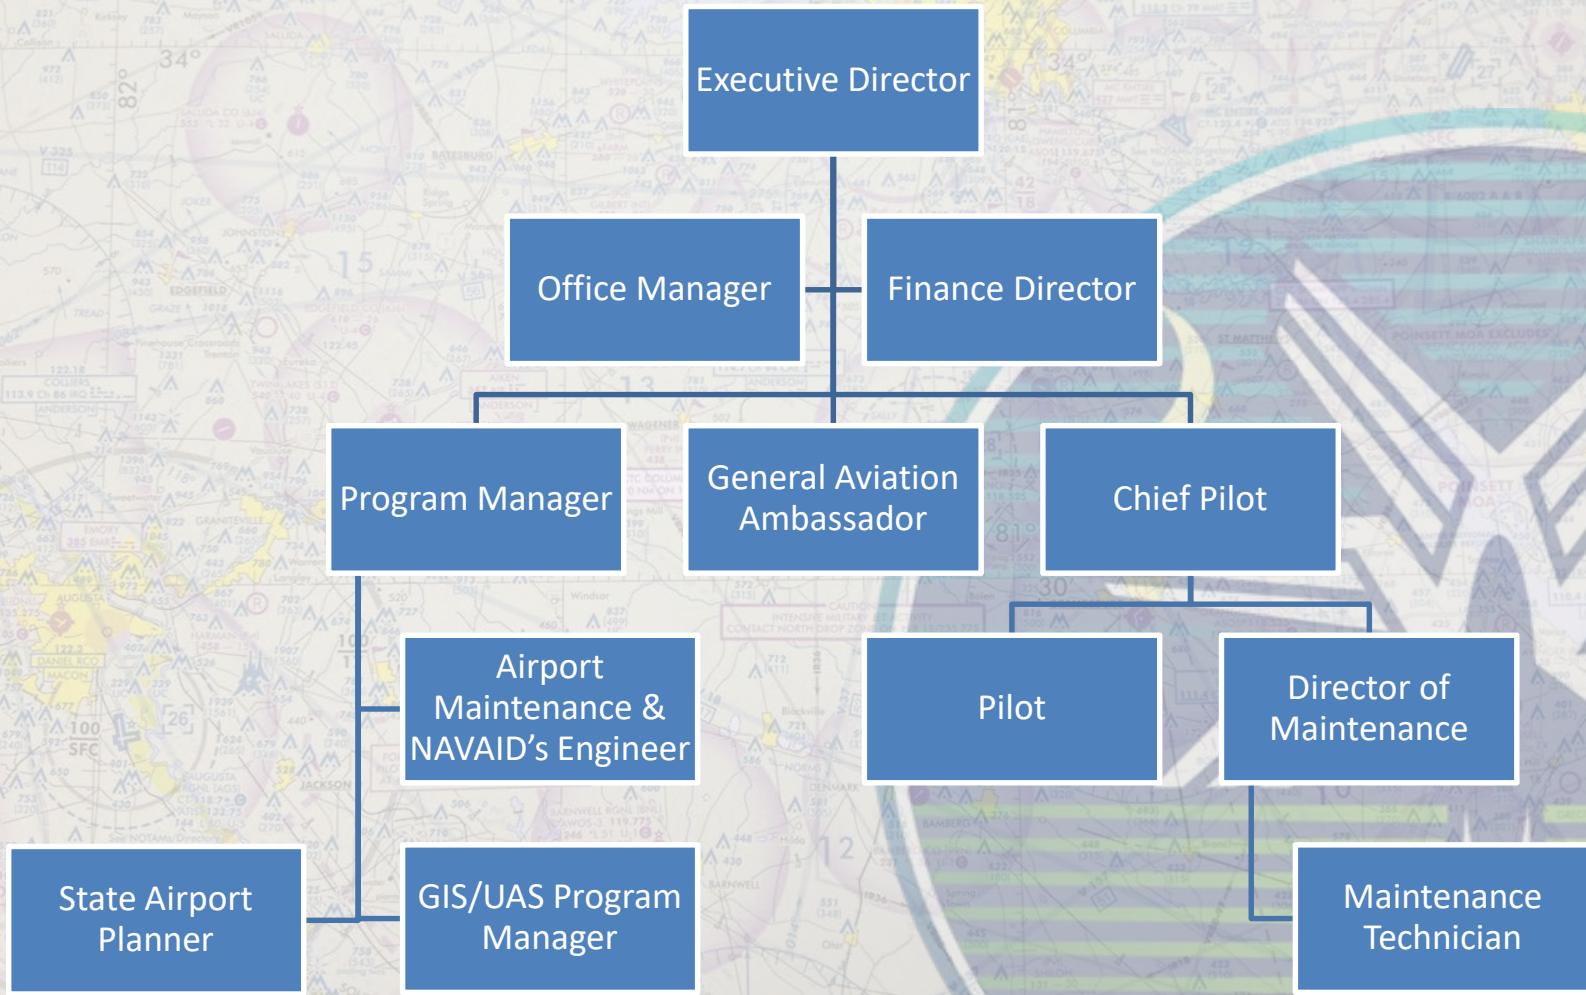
Executive Director

Office Manager

Finance Director

Program Manager

General Aviation Ambassador

Chief Pilot

Airport Maintenance & NAVAID’s Engineer

Pilot

Director of Maintenance

State Airport Planner

GIS/UAS Program Manager

Maintenance Technician